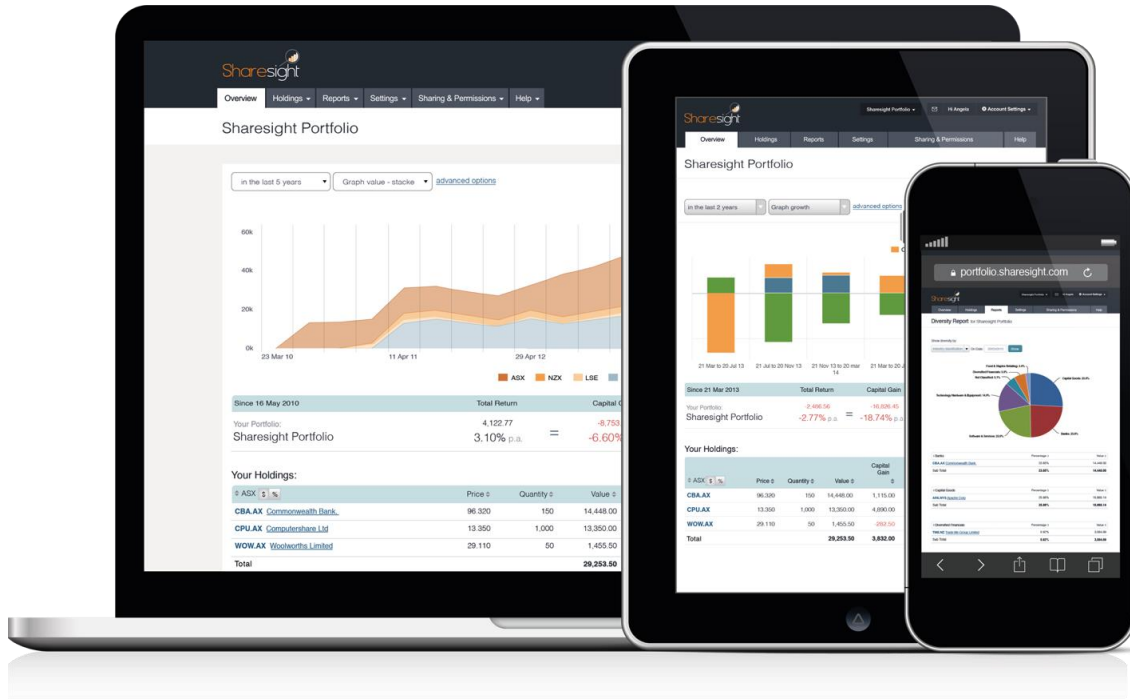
Sharesight

Overview Holdings ▾ Reports ▾ Settings ▾ Sharing & Permissions ▾ Help ▾

Sharesight Portfolio

in the last 5 years ▾ Graph value - stocks ▾ advanced options

60k
40k
20k
0k
23 Mar 10 11 Apr 11 29 Apr 12

ASX NZX LSE

| Since 16 May 2010 | Total Return | Capital G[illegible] |
|---|---|---|
| Your Portfolio: Sharesight Portfolio | 4,122.77 3.10% p.a. = | -8,753 -6.60% |

Your Holdings:

| ⇕ ASX ⇕ % | Price ⇕ | Quantity ⇕ | Value ⇕ |
|---|---|---|---|
| CBA.AX Commonwealth Bank. | 96.320 | 150 | 14,448.00 |
| CPU.AX Computershare Ltd | 13.350 | 1,000 | 13,350.00 |
| WOW.AX Woolworths Limited | 29.110 | 50 | 1,455.50 |
| Total | | | 29,253.50 |

Sharesight

Sharesight Portfolio ▾ Hi Angela Account Settings ▾

Overview Holdings Reports Settings Sharing & Permissions Help

Sharesight Portfolio

in the last 2 years Graph growth advanced options

21 Mar to 20 Jul 13 21 Jul to 20 Nov 13 21 Nov 13 to 20 Mar 14

| Since 21 Mar 2013 | Total Return | Capital Gain |
|---|---|---|
| Your Portfolio: Sharesight Portfolio | -2,466.56 -2.77% p.a. = | -16,606.45 -18.74% p.a. |

Your Holdings

| ⇕ ASX ⇕ % | Price ⇕ | Quantity ⇕ | Value ⇕ | Capital Gain ⇕ |
|---|---|---|---|---|
| CBA.AX | 96.320 | 150 | 14,448.00 | 1,115.00 |
| CPU.AX | 13.350 | 1,000 | 13,350.00 | 4,890.00 |
| WOW.AX | 29.110 | 50 | 1,455.50 | -292.50 |
| Total | | | 29,253.50 | 3,832.00 |

portfolio.sharesight.com

Sharesight

Diversity Report for Sharesight Portfolio

Capital Goods
Banks
Software & Services
Technology Hardware & Equipment
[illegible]